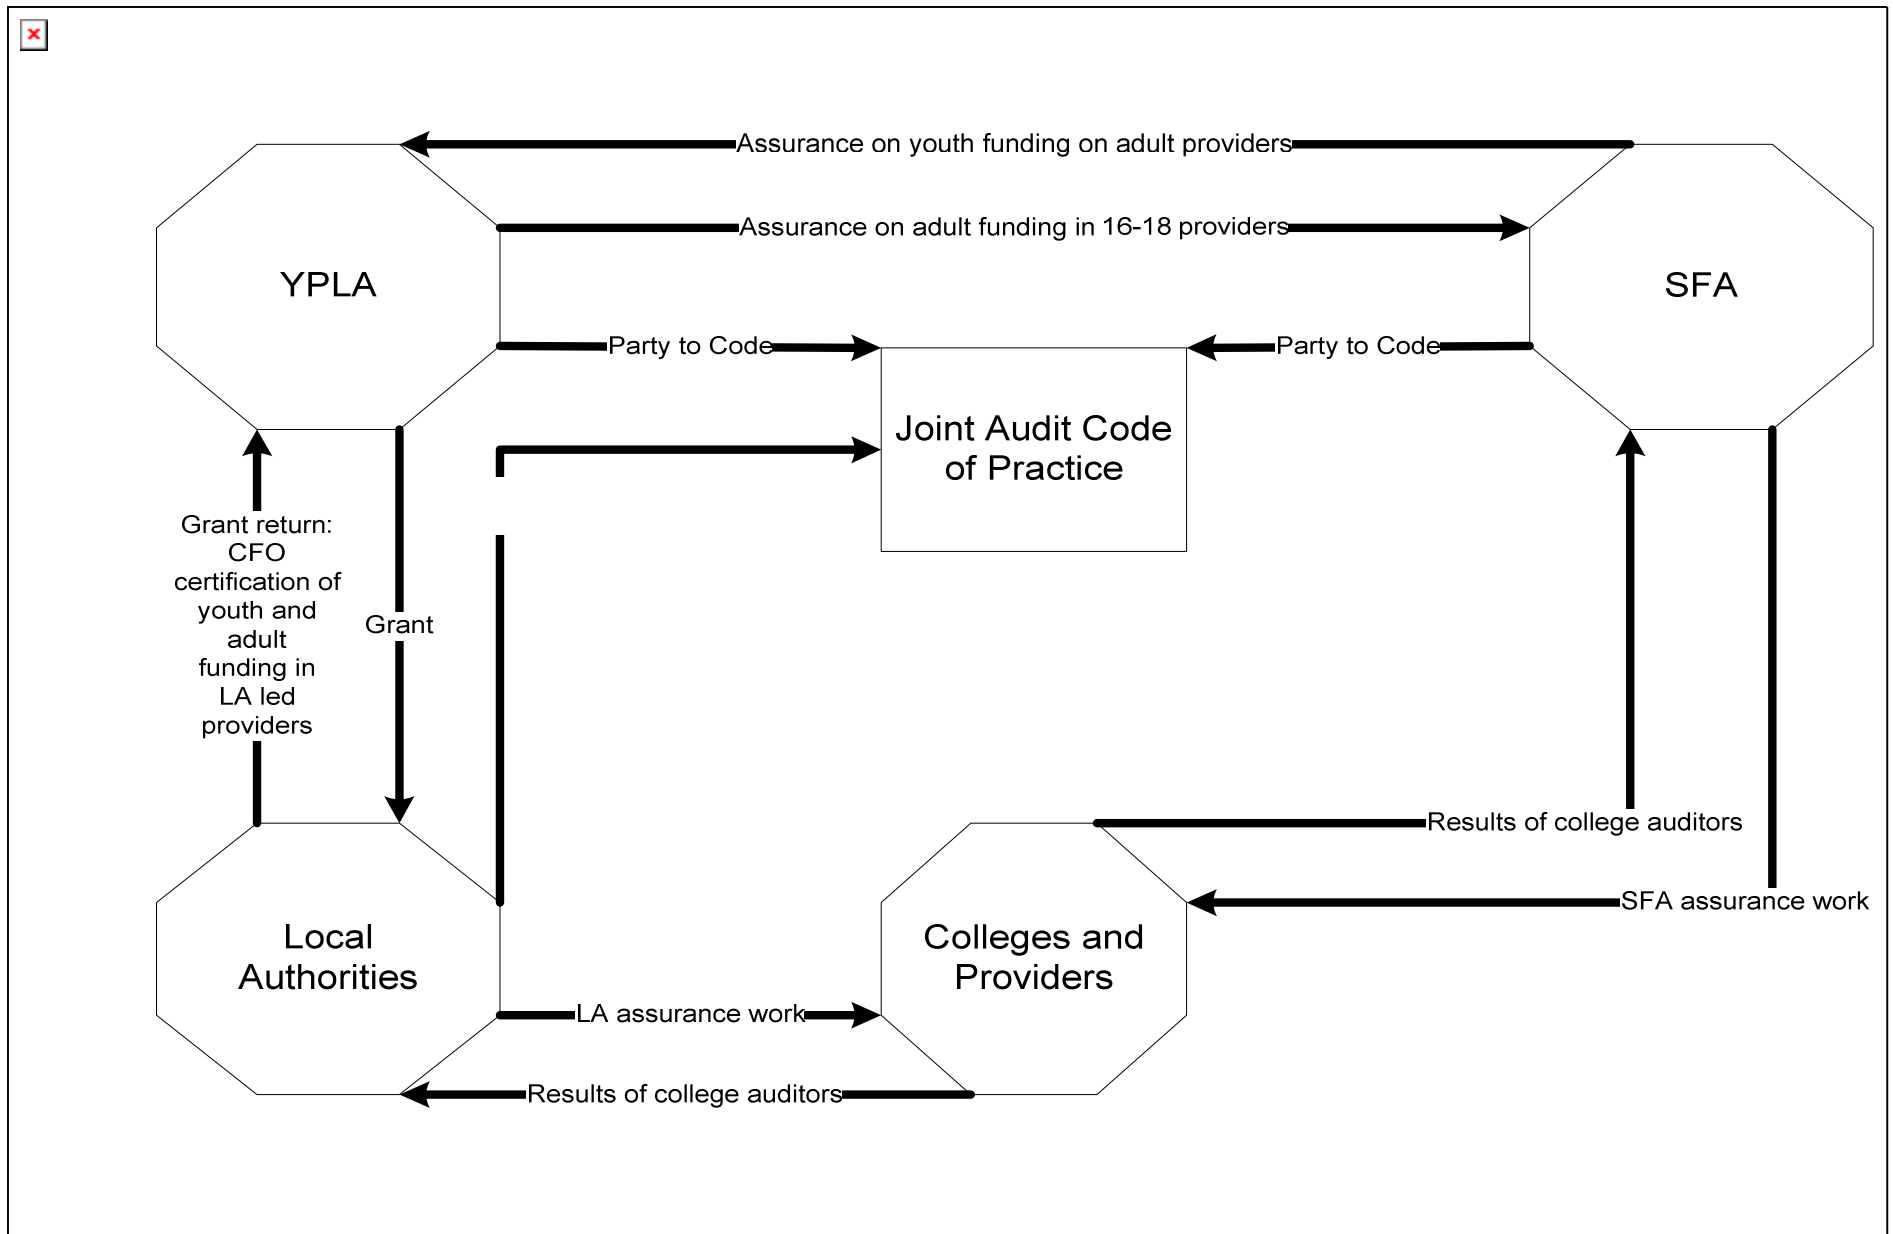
Assurance on youth funding on adult providers

Assurance on adult funding in 16-18 providers

YPLA

SFA

Party to Code

Party to Code

Joint Audit Code of Practice

Grant return: CFO certification of youth and adult funding in LA led providers

Grant

Results of college auditors

SFA assurance work

Local Authorities

Colleges and Providers

LA assurance work

Results of college auditors